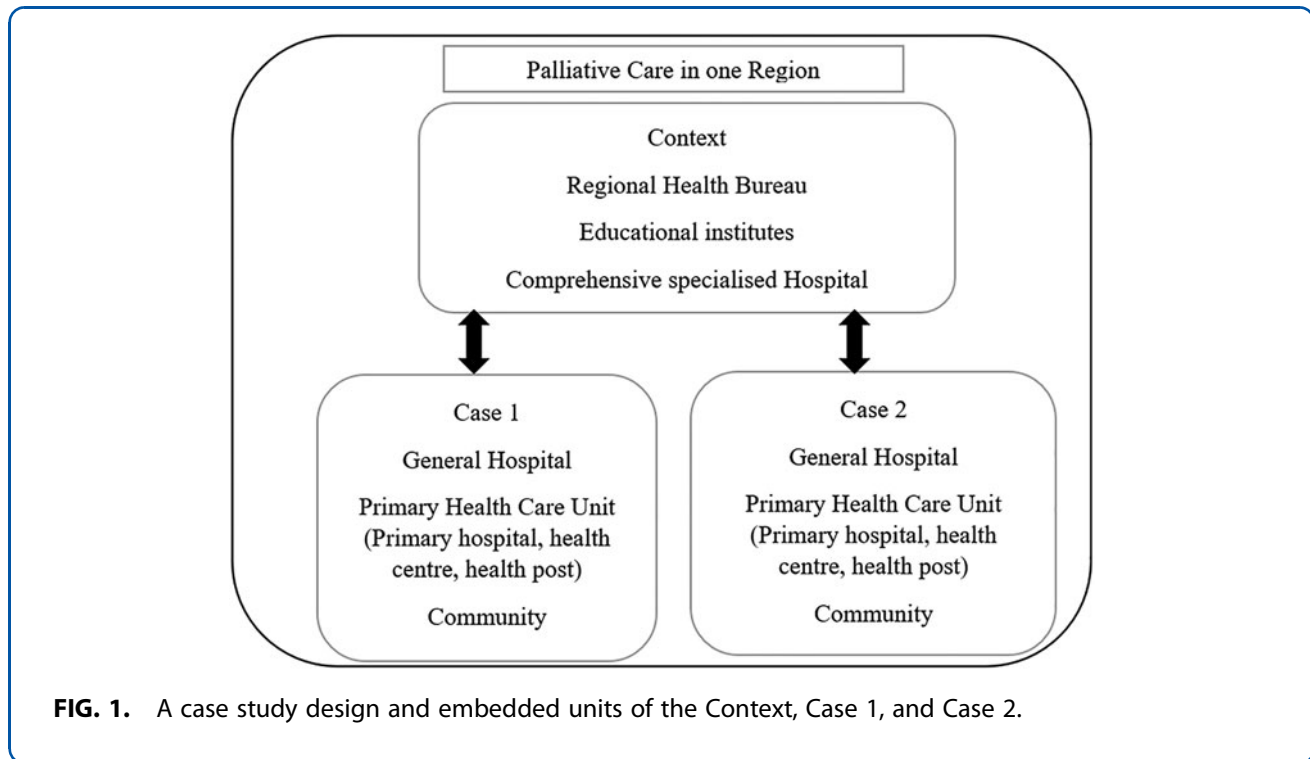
Palliative Care in one Region

Context

Regional Health Bureau

Educational institutes

Comprehensive specialised Hospital

Case 1

General Hospital

Primary Health Care Unit (Primary hospital, health centre, health post)

Community

Case 2

General Hospital

Primary Health Care Unit (Primary hospital, health centre, health post)

Community

FIG. 1. A case study design and embedded units of the Context, Case 1, and Case 2.